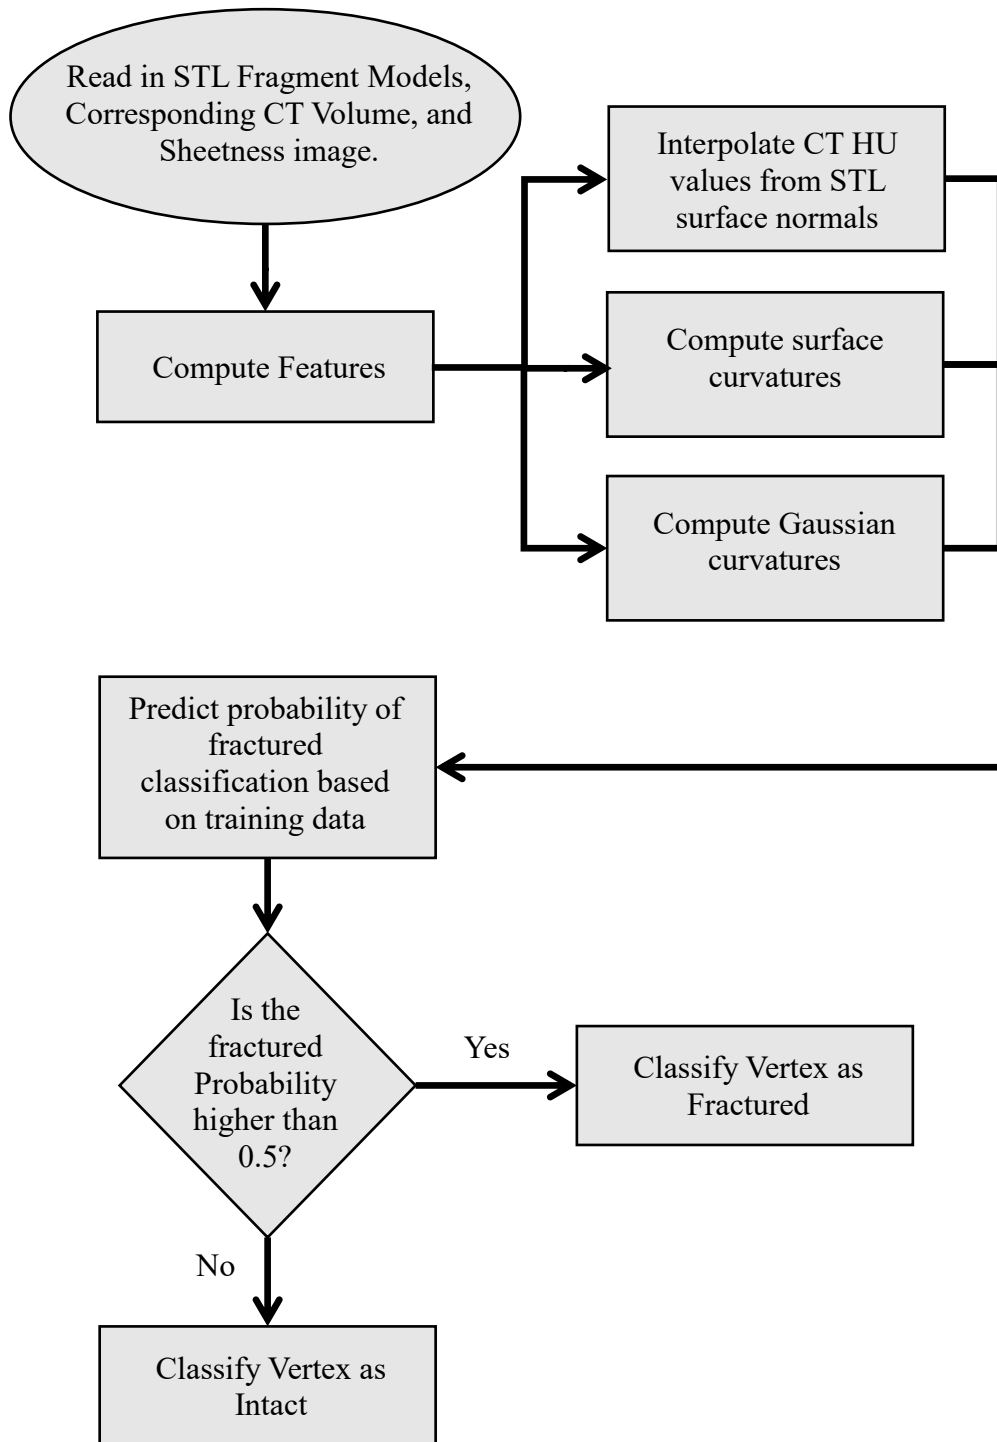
Read in STL Fragment Models, Corresponding CT Volume, and Sheetness image.

Compute Features

Interpolate CT HU values from STL surface normals

Compute surface curvatures

Compute Gaussian curvatures

Predict probability of fractured classification based on training data

Is the fractured Probability higher than 0.5?

Yes

Classify Vertex as Fractured

No

Classify Vertex as Intact